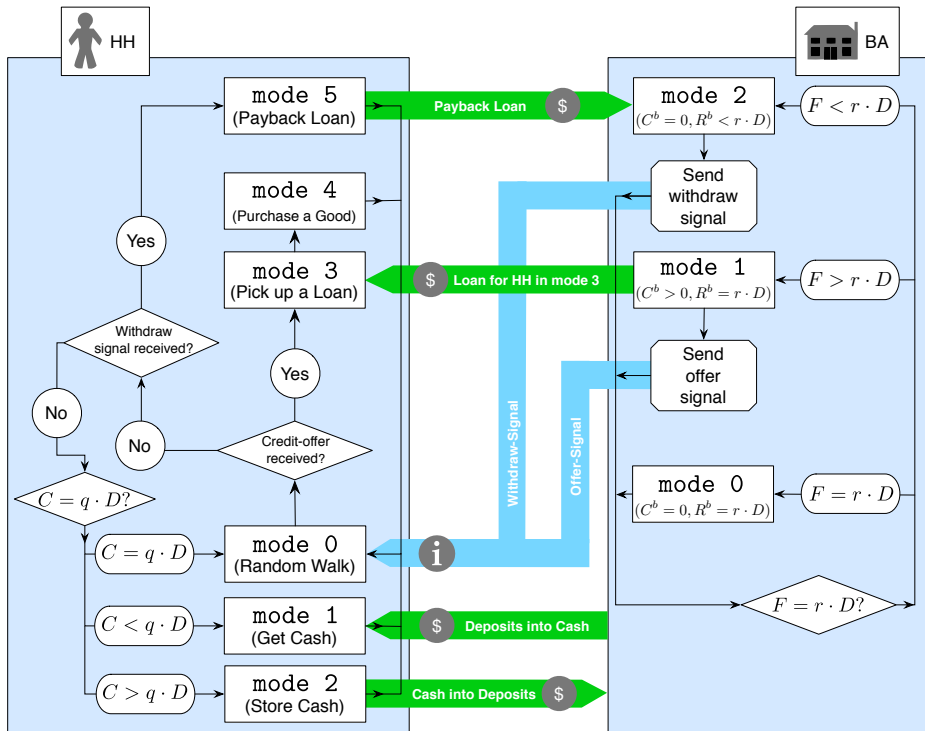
HH

BA

mode 5
(Payback Loan)

Payback Loan

$

mode 2
$(C^b = 0, R^b < r \cdot D)$

$F < r \cdot D$

mode 4
(Purchase a Good)

Send withdraw signal

Yes

mode 3
(Pick up a Loan)

$

Loan for HH in mode 3

mode 1
$(C^b > 0, R^b = r \cdot D)$

$F > r \cdot D$

Withdraw signal received?

Send offer signal

Yes

No

No

Credit-offer received?

Withdraw-Signal

Offer-Signal

mode 0
$(C^b = 0, R^b = r \cdot D)$

$F = r \cdot D$

$C = q \cdot D?$

$C = q \cdot D$

mode 0
(Random Walk)

i

$F = r \cdot D?$

$C < q \cdot D$

mode 1
(Get Cash)

$

Deposits into Cash

$C > q \cdot D$

mode 2
(Store Cash)

Cash into Deposits

$